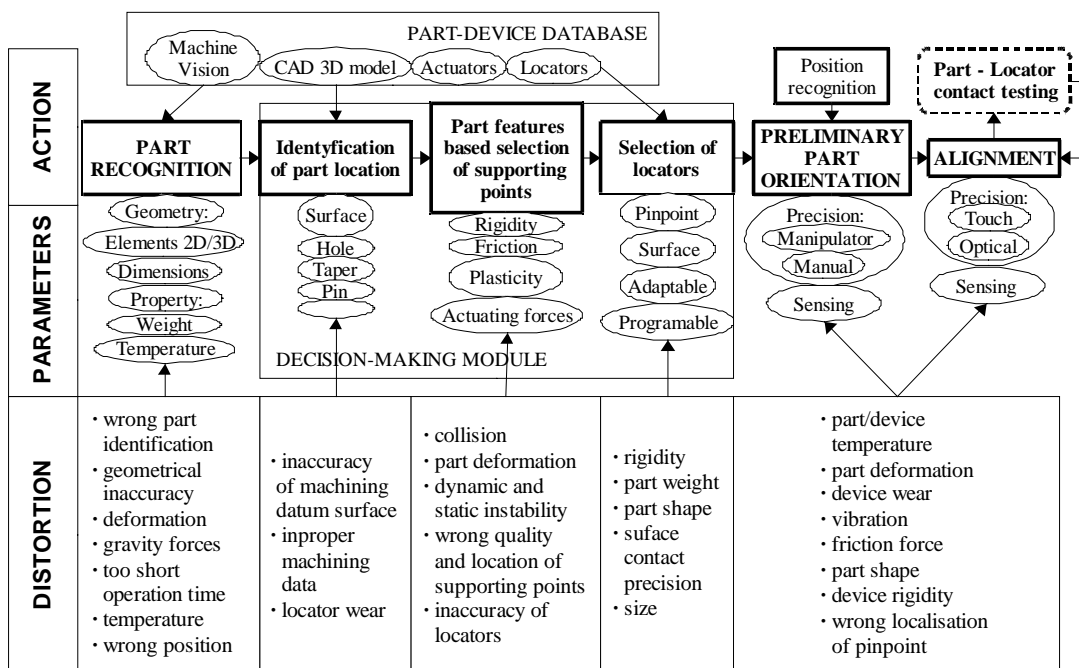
PART-DEVICE DATABASE

Machine Vision

CAD 3D model

Actuators

Locators

Position recognition

Part - Locator contact testing

ACTION

PART RECOGNITION

Identyfication of part location

Part features based selection of supporting points

Selection of locators

PRELIMINARY PART ORIENTATION

ALIGNMENT

PARAMETERS

Geometry:
Elements 2D/3D
Dimensions
Property:
Weight
Temperature

Surface
Hole
Taper
Pin

Rigidity
Friction
Plasticity
Actuating forces

Pinpoint
Surface
Adaptable
Programable

Precision:
Manipulator
Manual
Sensing

Precision:
Touch
Optical
Sensing

DECISION-MAKING MODULE

DISTORTION

· wrong part identification
· geometrical inaccuracy
· deformation
· gravity forces
· too short operation time
· temperature
· wrong position

· inaccuracy of machining datum surface
· inproper machining data
· locator wear

· collision
· part deformation
· dynamic and static instability
· wrong quality and location of supporting points
· inaccuracy of locators

· rigidity
· part weight
· part shape
· suface contact precision
· size

· part/device temperature
· part deformation
· device wear
· vibration
· friction force
· part shape
· device rigidity
· wrong localisation of pinpoint